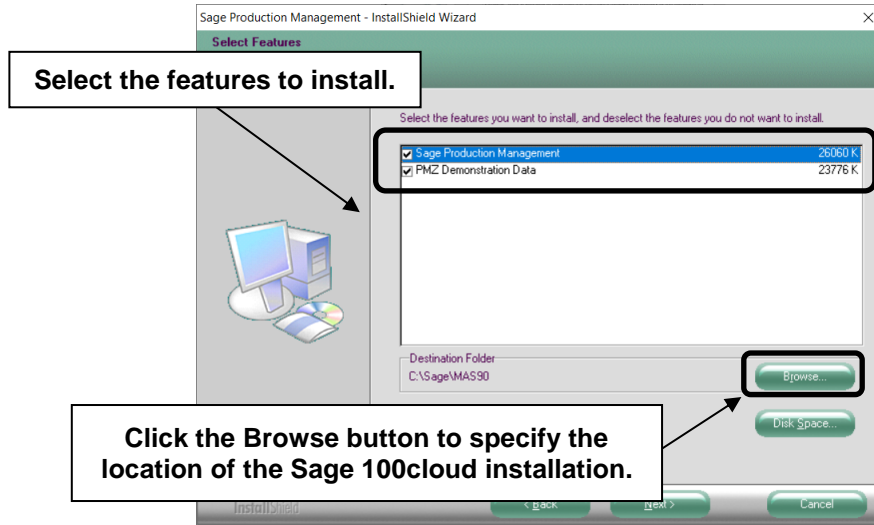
Sage Production Management - InstallShield Wizard
×
Select Features

Select the features to install.

Select the features you want to install, and deselect the features you do not want to install.

| | | |
|---|---|---|
| ☑ | Sage Production Management | 26060 K |
| ☑ | PMZ Demonstration Data | 23776 K |

Destination Folder
C:\Sage\MAS90
Browse...
Disk Space...

Click the Browse button to specify the location of the Sage 100cloud installation.

InstallShield
< Back
Next >
Cancel